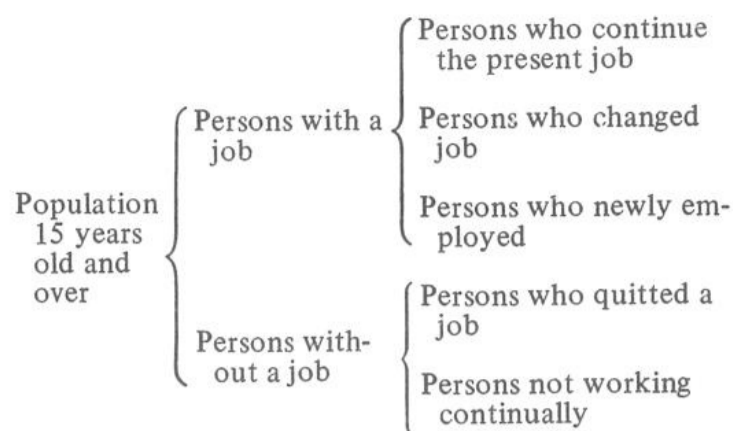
Population 15 years old and over

Persons with a job

Persons who continue the present job

Persons who changed job

Persons who newly employed

Persons without a job

Persons who quitted a job

Persons not working continually